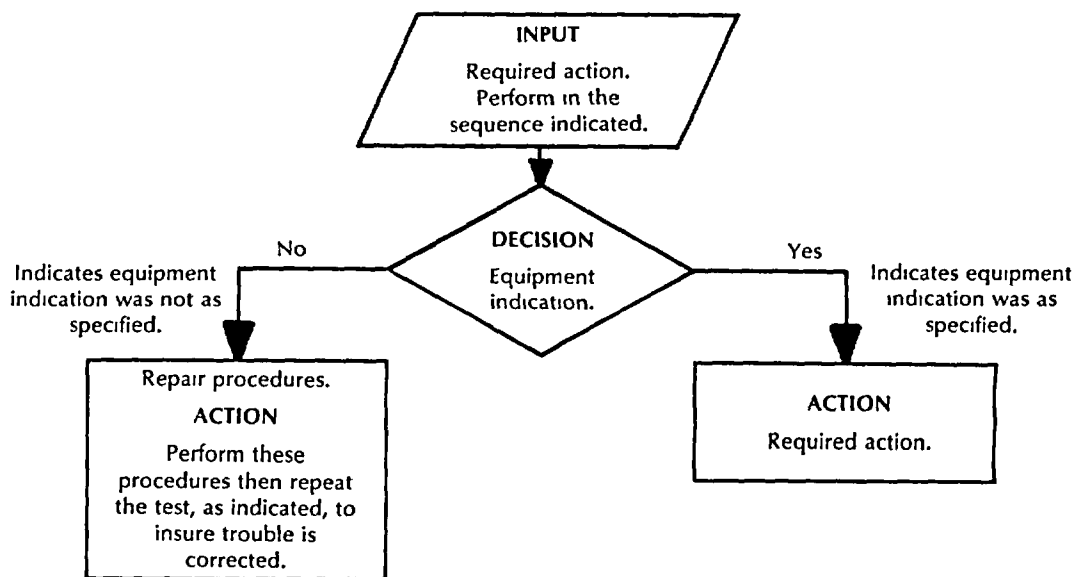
INPUT

Required action. Perform in the sequence indicated.

DECISION

Equipment indication.

No

Indicates equipment indication was not as specified.

Yes

Indicates equipment indication was as specified.

Repair procedures.

ACTION

Perform these procedures then repeat the test, as indicated, to insure trouble is corrected.

ACTION

Required action.